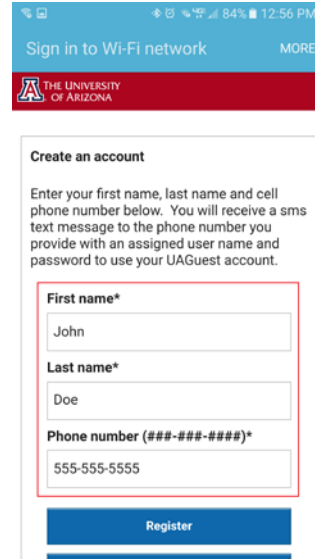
84% 12:56 PM

Sign in to Wi-Fi network MORE

THE UNIVERSITY OF ARIZONA

Create an account

Enter your first name, last name and cell phone number below. You will receive a sms text message to the phone number you provide with an assigned user name and password to use your UAGuest account.

First name*

John

Last name*

Doe

Phone number (###-###-####)*

555-555-5555

Register